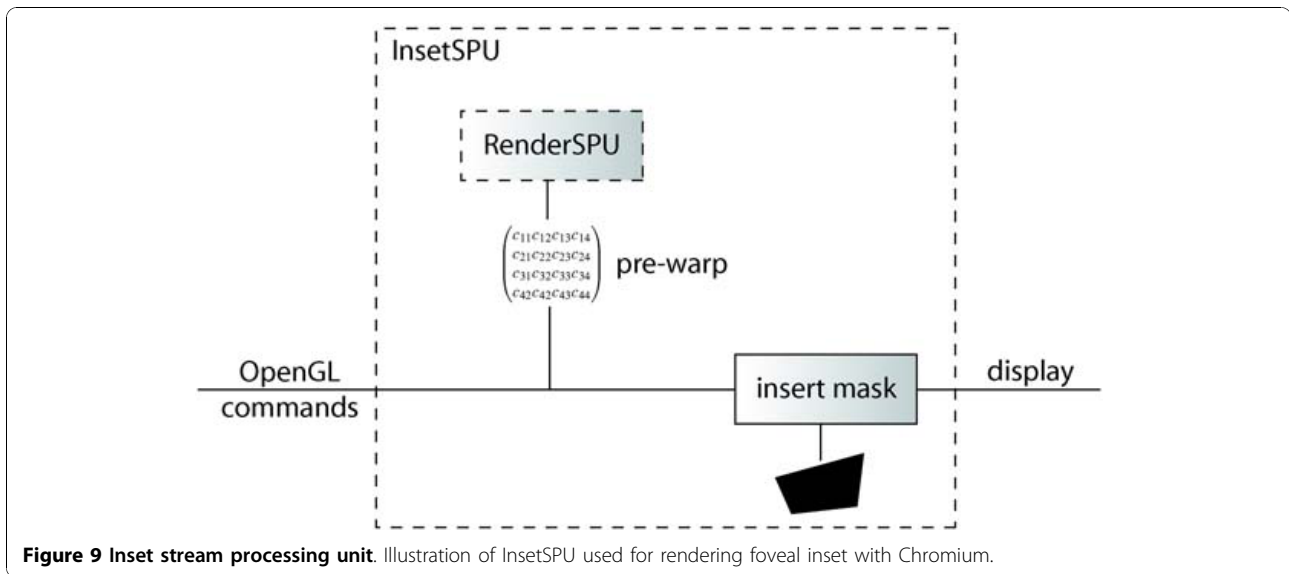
InsetSPU

RenderSPU

$\begin{pmatrix} c_{11}c_{12}c_{13}c_{14} \\ c_{21}c_{22}c_{23}c_{24} \\ c_{31}c_{32}c_{33}c_{34} \\ c_{42}c_{42}c_{43}c_{44} \end{pmatrix}$ pre-warp

OpenGL commands

insert mask

display

**Figure 9 Inset stream processing unit**. Illustration of InsetSPU used for rendering foveal inset with Chromium.